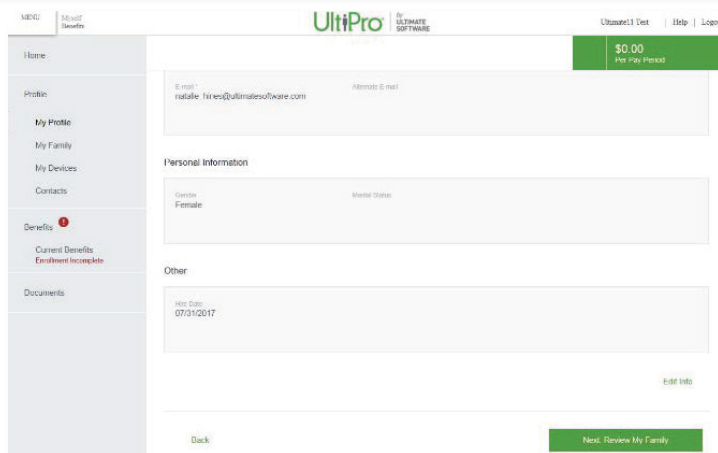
MENU | Myself Benefits

UltiPro® by ULTIMATE SOFTWARE

Ultimate11 Test | Help | Logo

$0.00
Per Pay Period

Home

Profile

My Profile

My Family

My Devices

Contacts

Benefits !

Current Benefits
Enrollment Incomplete

Documents

E-mail
natalie_hines@ultimatesoftware.com

Alternate E-mail

Personal Information

Gender
Female

Marital Status

Other

Hire Date
07/31/2017

Edit Info

Back

Next: Review My Family